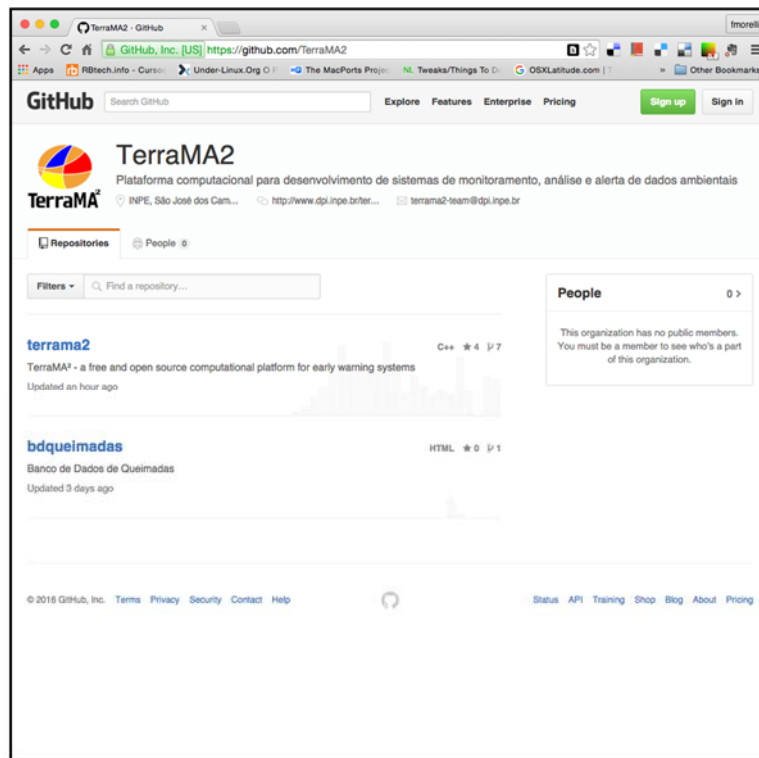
TerraMA2 · GitHub ×

fmorelli

GitHub, Inc. [US] https://github.com/TerraMA2

Apps RBtech.info - Cursos Under-Linux.Org O F The MacPorts Projec Tweaks/Things To D OSXLatitude.com | T » Other Bookmarks

GitHub Search GitHub Explore Features Enterprise Pricing Sign up Sign in

TerraMA2

Plataforma computacional para desenvolvimento de sistemas de monitoramento, análise e alerta de dados ambientais

TerraMA²

INPE, São José dos Cam... http://www.dpi.inpe.br/ter... terrama2-team@dpi.inpe.br

Repositories People 0

Filters ▾ Find a repository...

People 0 >

This organization has no public members. You must be a member to see who's a part of this organization.

terrama2

C++ ★4 7

TerraMA² - a free and open source computational platform for early warning systems

Updated an hour ago

bdqueimadas

HTML ★0 1

Banco de Dados de Queimadas

Updated 3 days ago

© 2016 GitHub, Inc. Terms Privacy Security Contact Help

Status API Training Shop Blog About Pricing